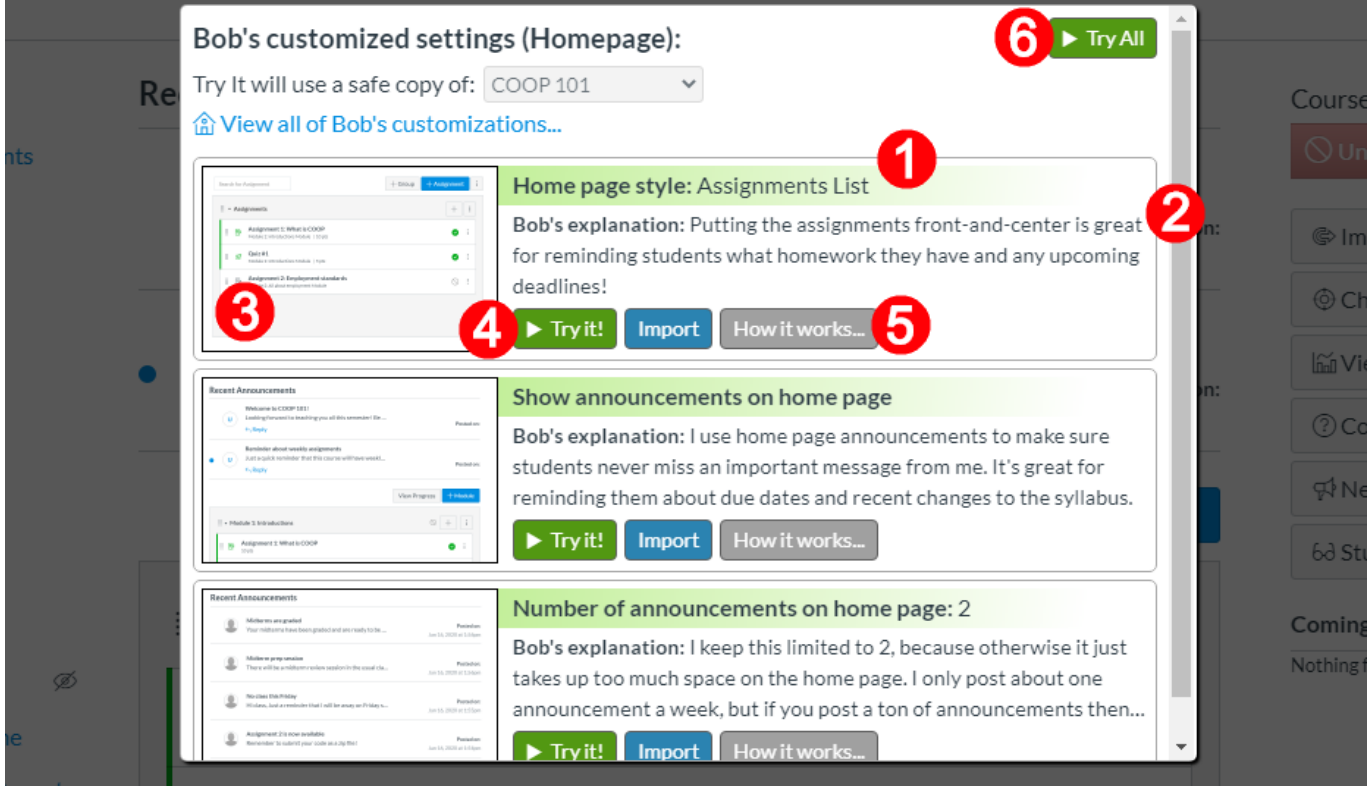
Bob's customized settings (Homepage):

6 ▶ Try All

Try It will use a safe copy of: COOP 101

View all of Bob's customizations...

Search for Assignment
+ Group + Assignment
Assignments
Assignment 1: What is COOP
Quiz #1
Assignment 2: Employment standards

3

1

Home page style: Assignments List

2

Bob's explanation: Putting the assignments front-and-center is great for reminding students what homework they have and any upcoming deadlines!

4 ▶ Try it! Import How it works... 5

Recent Announcements
Welcome to COOP 101!
Reminder about weekly assignments
View Progress + Module
Module 1: Introductions
Assignment 1: What is COOP

Show announcements on home page

Bob's explanation: I use home page announcements to make sure students never miss an important message from me. It's great for reminding them about due dates and recent changes to the syllabus.

▶ Try it! Import How it works...

Recent Announcements
Midterms are graded
Midterm prep session
No class this Friday
Assignment 2 is now available

Number of announcements on home page: 2

Bob's explanation: I keep this limited to 2, because otherwise it just takes up too much space on the home page. I only post about one announcement a week, but if you post a ton of announcements then...

▶ Try it! Import How it works...

Re
nts
ne
Course
Un
n:
n:
Im
Ch
Vi
Co
Ne
St
Coming
Nothing f